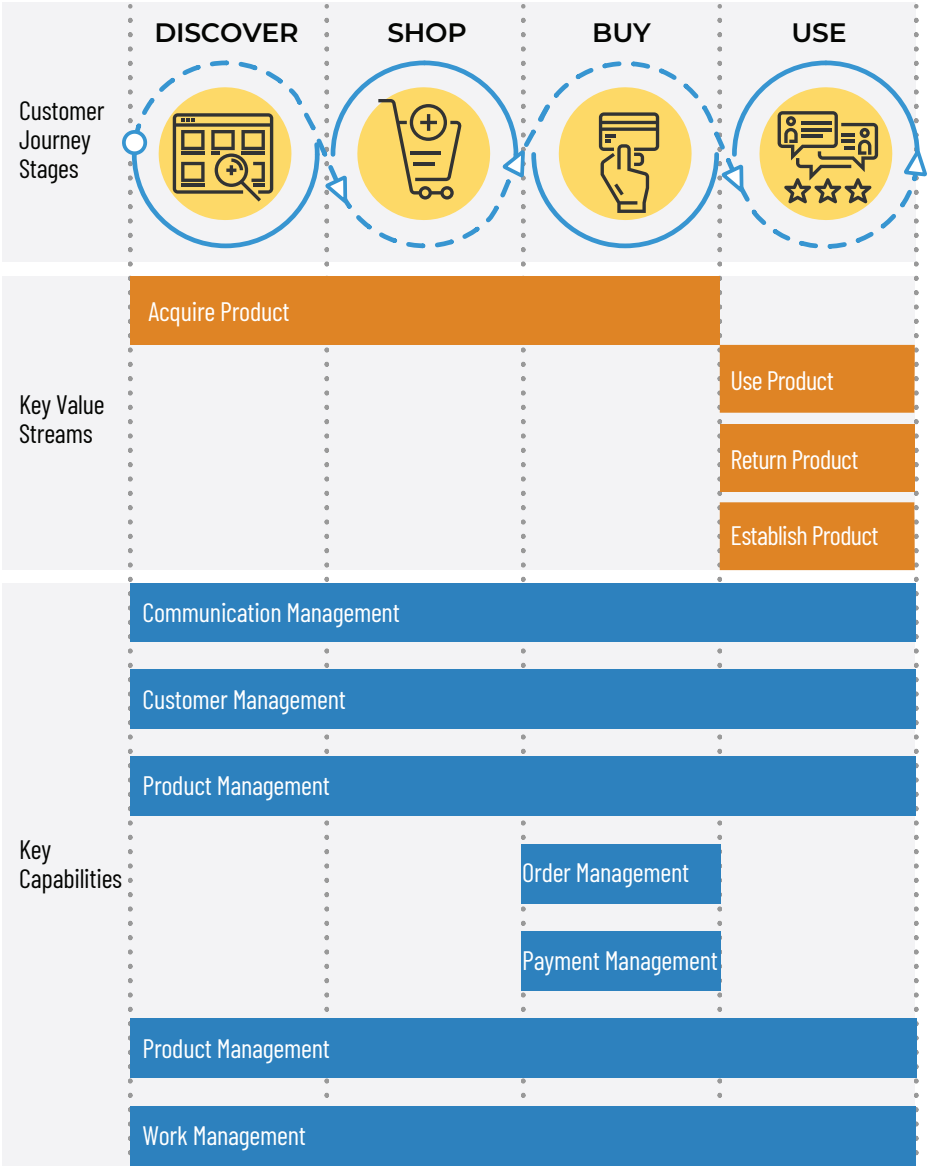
DISCOVER
SHOP
BUY
USE

Customer Journey Stages

Key Value Streams

Acquire Product

Use Product

Return Product

Establish Product

Key Capabilities

Communication Management

Customer Management

Product Management

Order Management

Payment Management

Product Management

Work Management